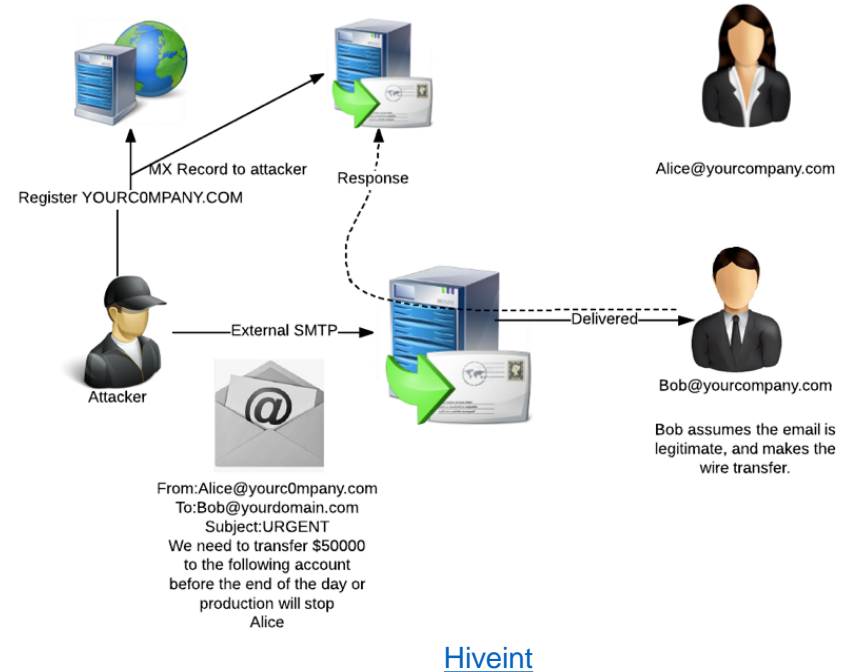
MX Record to attacker

Register YOURC0MPANY.COM

Response

Alice@yourcompany.com

Attacker

External SMTP

Delivered

Bob@yourcompany.com

Bob assumes the email is legitimate, and makes the wire transfer.

@

From:Alice@yourc0mpany.com
To:Bob@yourdomain.com
Subject:URGENT
We need to transfer $50000 to the following account before the end of the day or production will stop
Alice

Hiveint